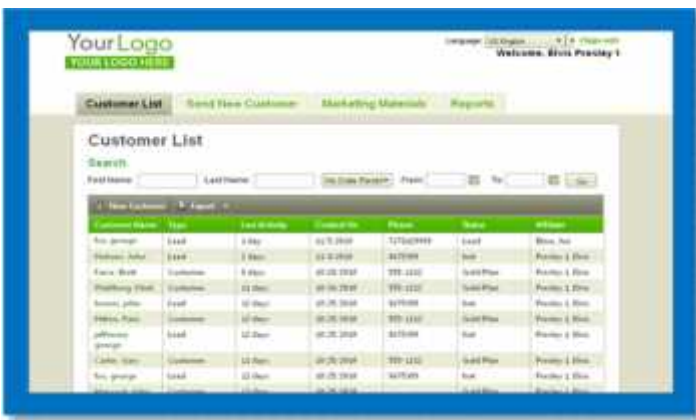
YourLogo
YOUR LOGO HERE

Language: US English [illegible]
Welcome, Elvis Presley !

Customer List | Send New Customer | Marketing Materials | Reports

Customer List

Search

First Name: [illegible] Last Name: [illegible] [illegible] From: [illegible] To: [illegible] Go

+ New Customer | Export

| Customer Name | Type | Last Activity | Created On | Phone | Status | Affiliate |
|---|---|---|---|---|---|---|
| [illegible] | Lead | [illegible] | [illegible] | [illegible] | Lead | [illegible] |
| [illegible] | Lead | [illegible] | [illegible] | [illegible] | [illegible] | Presley 1, Elvis |
| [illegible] | Customer | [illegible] | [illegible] | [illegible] | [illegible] | Presley 1, Elvis |
| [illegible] | Customer | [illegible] | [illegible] | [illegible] | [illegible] | Presley 1, Elvis |
| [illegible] | Lead | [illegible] | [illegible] | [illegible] | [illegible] | Presley 1, Elvis |
| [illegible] | Customer | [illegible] | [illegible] | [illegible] | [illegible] | Presley 1, Elvis |
| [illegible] | Lead | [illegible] | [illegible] | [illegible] | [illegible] | Presley 1, Elvis |
| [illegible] | Customer | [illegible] | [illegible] | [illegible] | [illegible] | Presley 1, Elvis |
| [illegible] | Lead | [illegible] | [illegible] | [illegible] | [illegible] | Presley 1, Elvis |